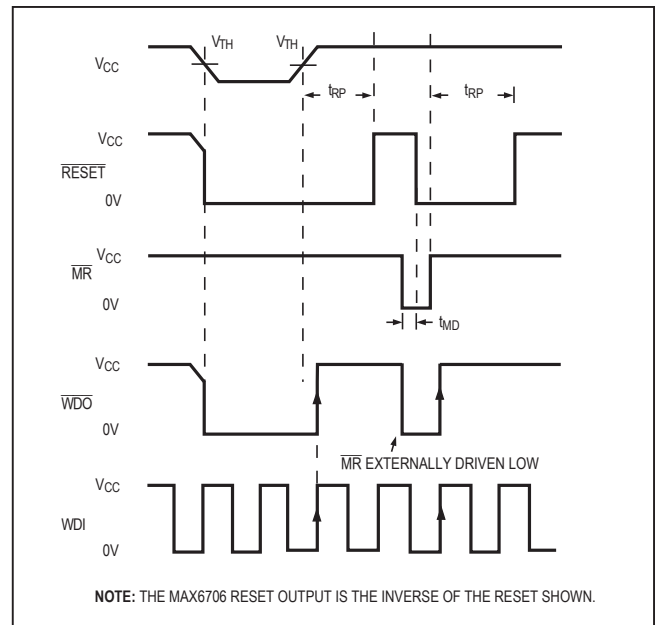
$V_{TH}$ $V_{TH}$

$V_{CC}$

$t_{RP}$ $t_{RP}$

$V_{CC}$

$\overline{RESET}$

0V

$\overline{MR}$ $V_{CC}$

0V

$t_{MD}$

$V_{CC}$

$\overline{WDO}$

0V

$\overline{MR}$ EXTERNALLY DRIVEN LOW

$V_{CC}$

WDI

0V

NOTE: THE MAX6706 RESET OUTPUT IS THE INVERSE OF THE RESET SHOWN.